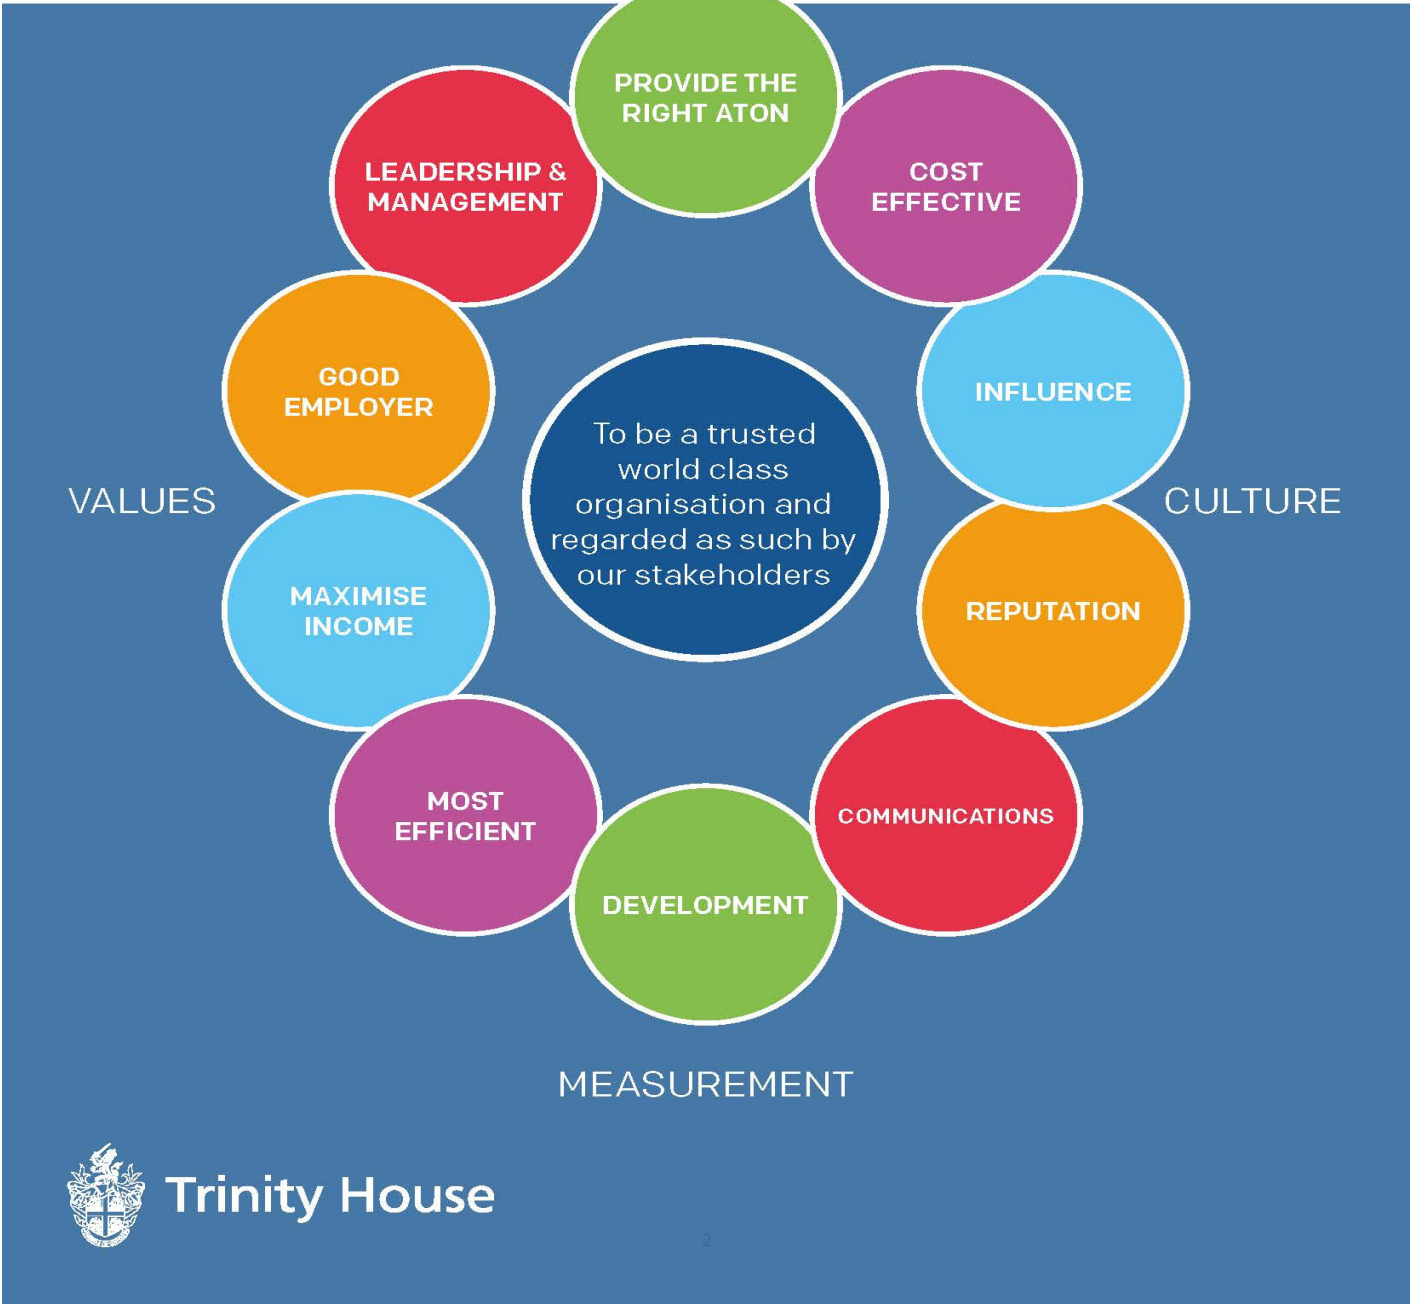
PROVIDE THE RIGHT ATON

COST EFFECTIVE

INFLUENCE

REPUTATION

COMMUNICATIONS

DEVELOPMENT

MOST EFFICIENT

MAXIMISE INCOME

GOOD EMPLOYER

LEADERSHIP & MANAGEMENT

To be a trusted world class organisation and regarded as such by our stakeholders

VALUES

CULTURE

MEASUREMENT

Trinity House

2